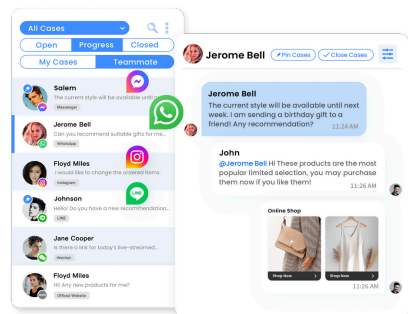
All Cases

Open
Progress
Closed

My Cases
Teammate

Salem
The current style will be available until...
Messenger

Jerome Bell
Can you recommend suitable gifts for my...
WhatsApp

Floyd Miles
I would like to change the ordered items.
Instagram

Johnson
Hi, do you have a new recommendation...
LINE

Jane Cooper
Is there a link for today's live-streamed...
Wechat

Floyd Miles
Please send the product link to me!
Official Website

Jerome Bell
Pin Cases
Close Cases

Jerome Bell
The current style will be available until next week. I am sending a birthday gift to a friend! Any recommendation?
11:24 AM

John
@Jerome Bell Hi These products are the most popular limited selection, you may purchase them now if you like them!
11:26 AM

Online Shop
Shop Now
Shop Now
11:26 AM